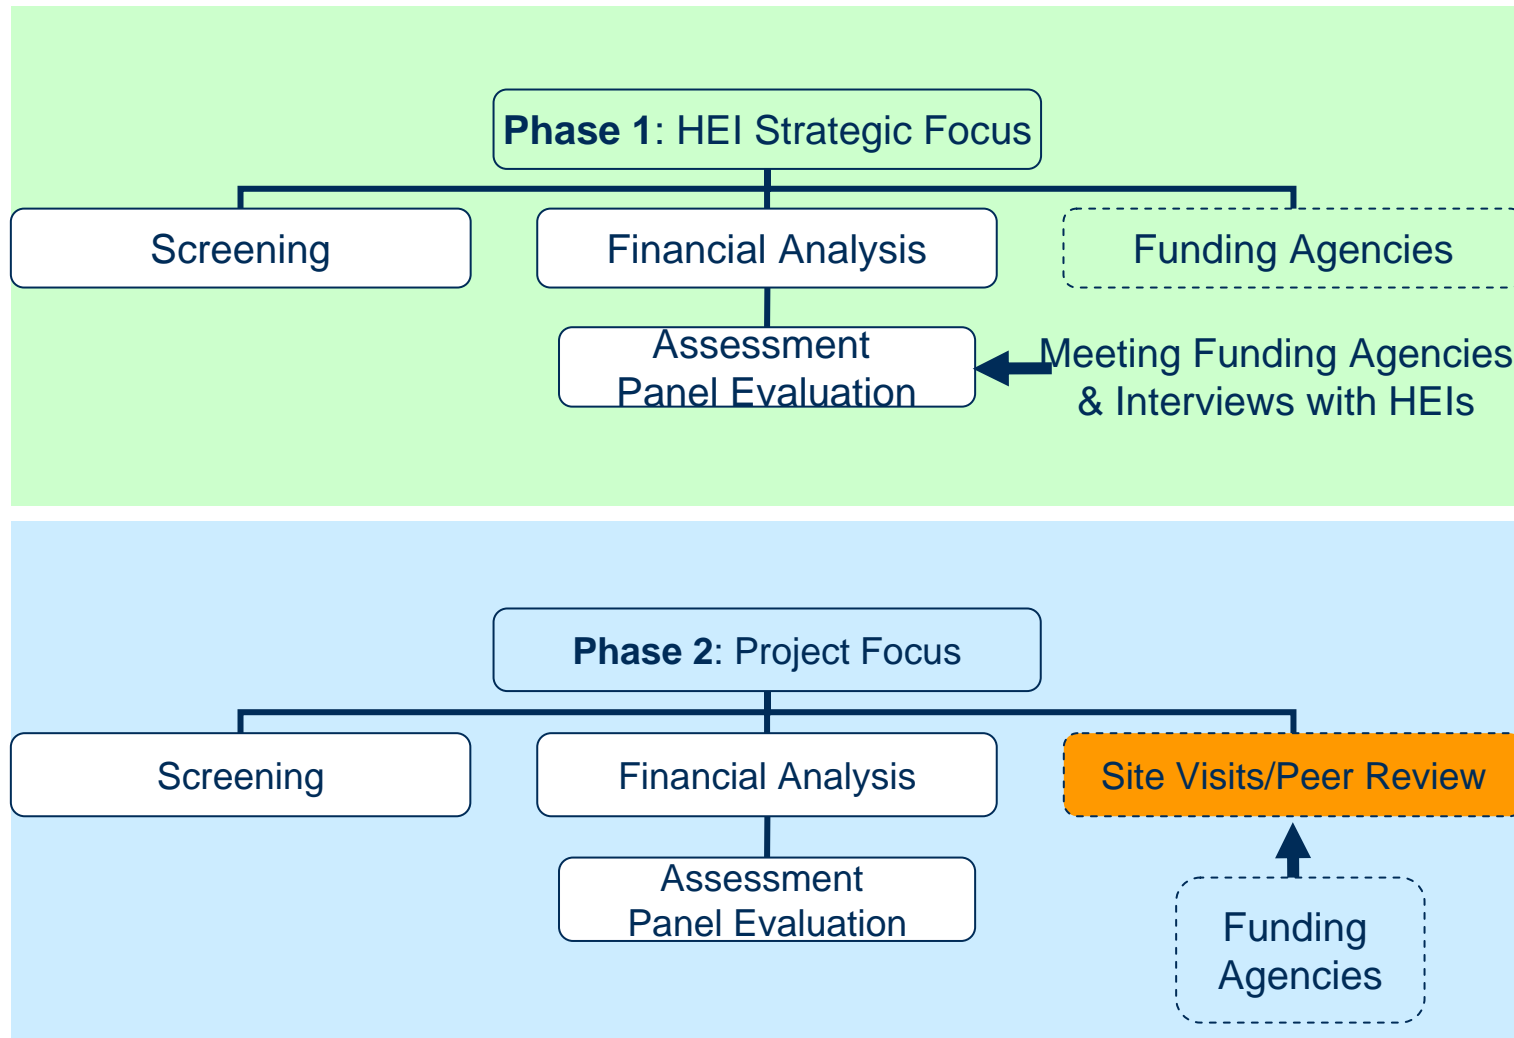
**Phase 1**: HEI Strategic Focus

Screening

Financial Analysis

Funding Agencies

Assessment Panel Evaluation

Meeting Funding Agencies & Interviews with HEIs

**Phase 2**: Project Focus

Screening

Financial Analysis

Site Visits/Peer Review

Assessment Panel Evaluation

Funding Agencies